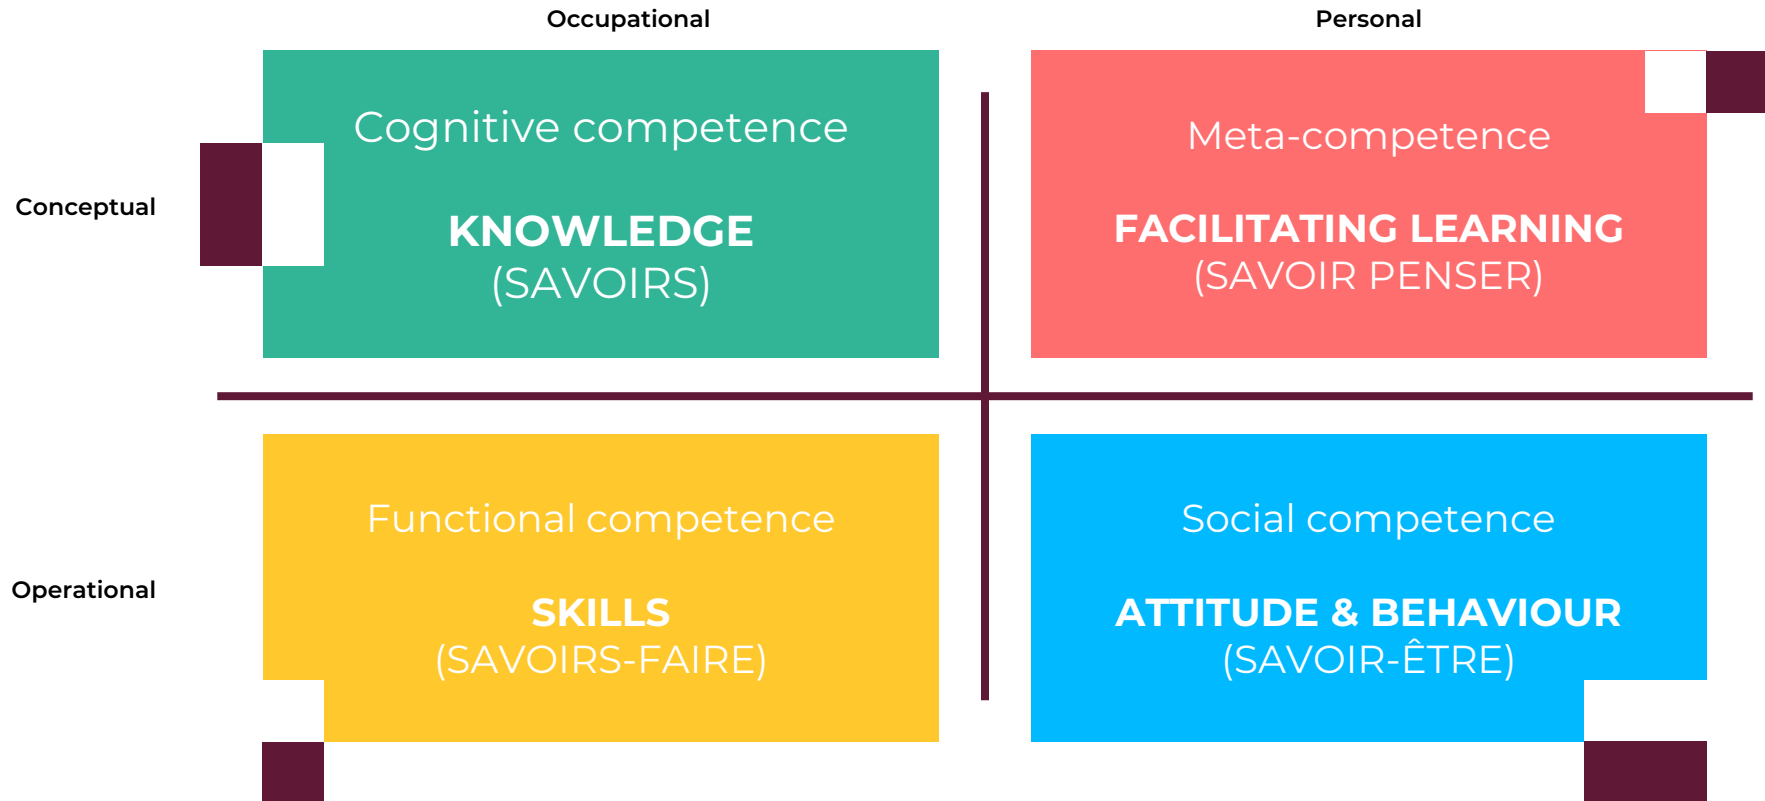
Occupational

Personal

Conceptual

Cognitive competence

KNOWLEDGE
(SAVOIRS)

Meta-competence

FACILITATING LEARNING
(SAVOIR PENSER)

Operational

Functional competence

SKILLS
(SAVOIRS-FAIRE)

Social competence

ATTITUDE & BEHAVIOUR
(SAVOIR-ÊTRE)